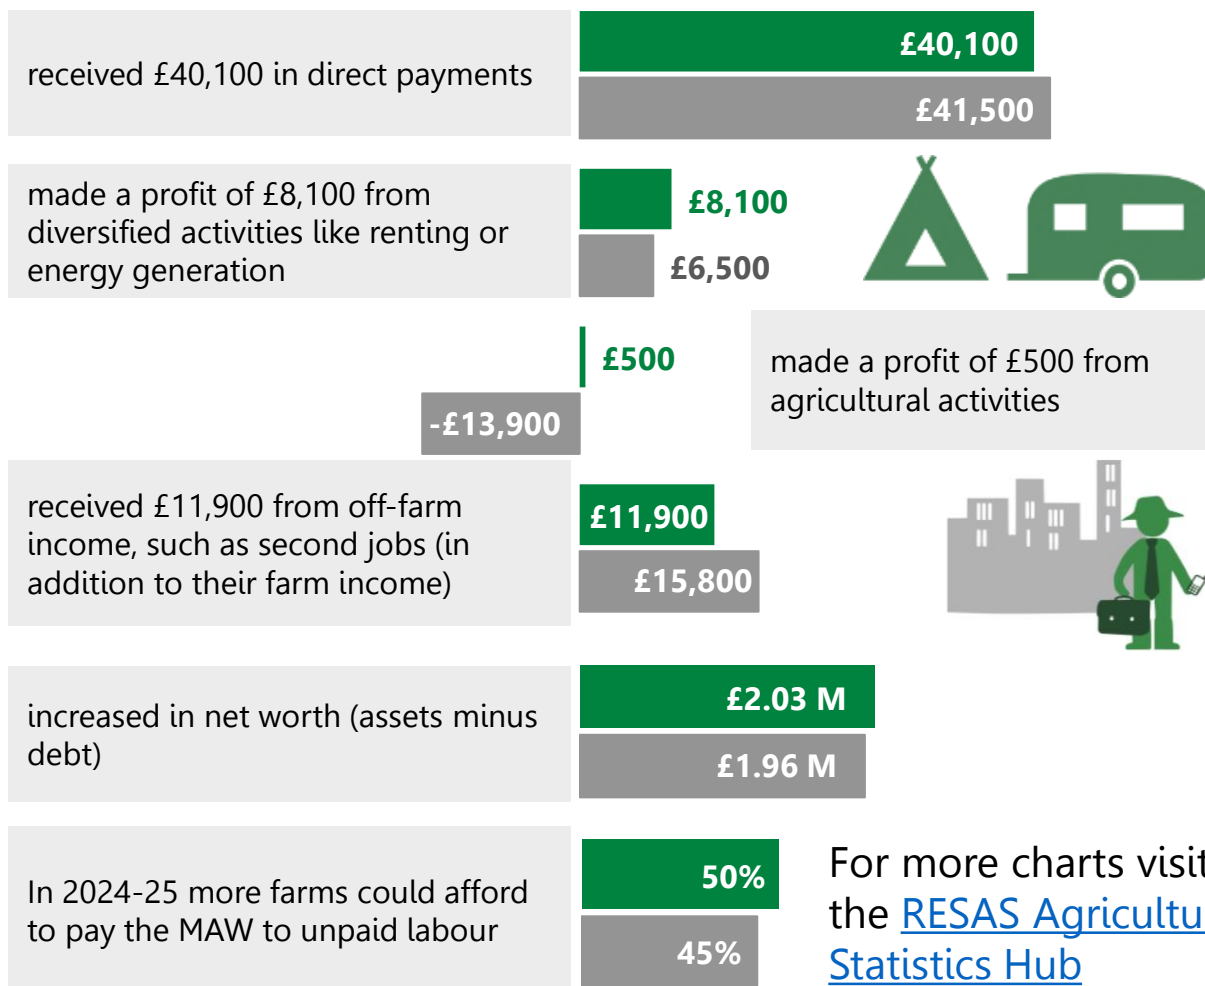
received £40,100 in direct payments

£40,100

£41,500

made a profit of £8,100 from diversified activities like renting or energy generation

£8,100

£6,500

£500

-£13,900

made a profit of £500 from agricultural activities

received £11,900 from off-farm income, such as second jobs (in addition to their farm income)

£11,900

£15,800

increased in net worth (assets minus debt)

£2.03 M

£1.96 M

In 2024-25 more farms could afford to pay the MAW to unpaid labour

50%

45%

For more charts visi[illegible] the RESAS Agricultu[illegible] Statistics Hub